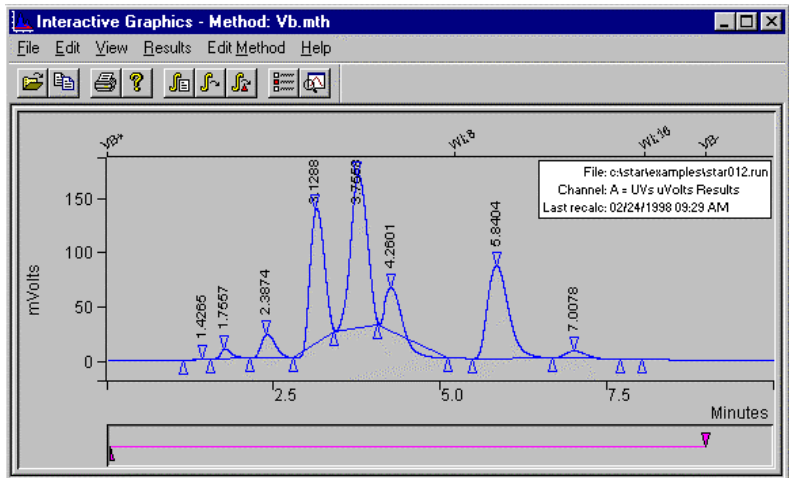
Interactive Graphics - Method: Vb.mth

File Edit View Results Edit Method Help

VB+ WI:8 WI:16 VB

File: c:\star\examples\star012.run
Channel: A = UVs uVolts Results
Last recalc: 02/24/1998 09:29 AM

mVolts

150
100
50
0

1.4265
1.7557
2.3874
3.1288
3.7563
4.2601
5.8404
7.0078

2.5 5.0 7.5

Minutes